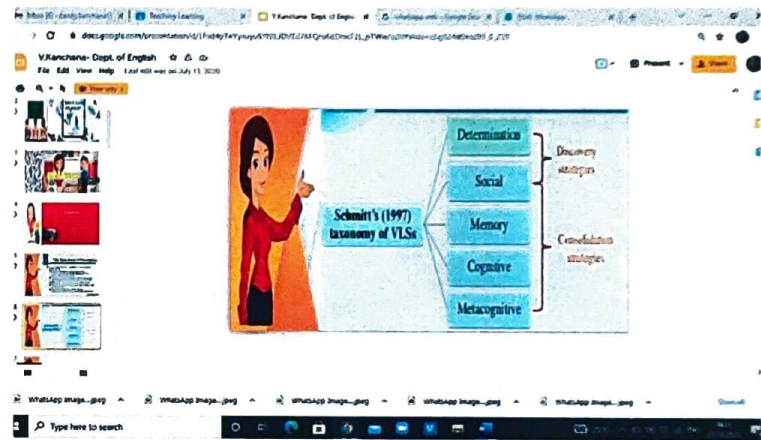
Teaching Learning
V.Kanchana- Dept. of Engli
V.Kanchana- Dept. of English
File Edit View Help Last edit was on July 13, 2020
Present
Share
View only

Schmitt's (1997) taxonomy of VLSs
Determination
Social
Memory
Cognitive
Metacognitive
Discovery strategies
Consolidation strategies

WhatsApp Image....jpeg
WhatsApp Image....jpeg
WhatsApp Image....jpeg
WhatsApp Image....jpeg
WhatsApp Image....jpeg
Show all
Type here to search